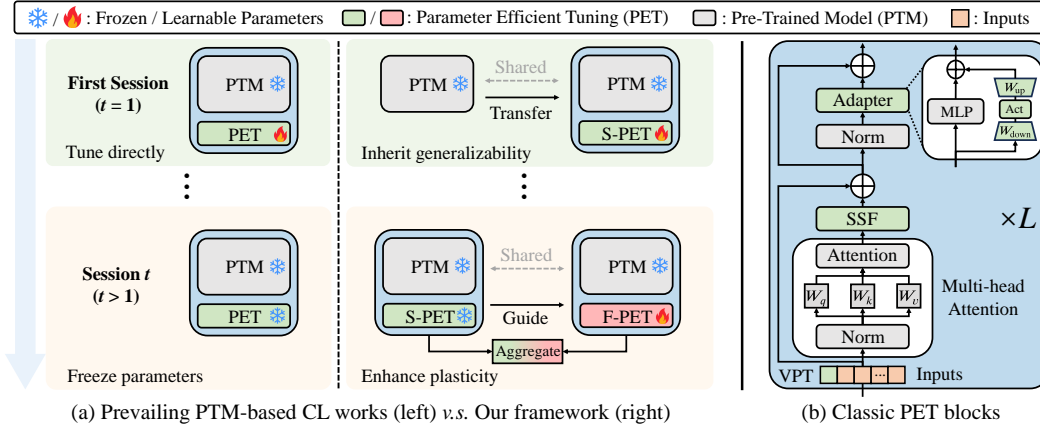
❄ / 🔥: Frozen / Learnable Parameters
/ : Parameter Efficient Tuning (PET)
: Pre-Trained Model (PTM)
: Inputs

First Session ($t = 1$)
PTM ❄
PET 🔥
Tune directly

PTM ❄
Shared
Transfer
PTM ❄
S-PET 🔥
Inherit generalizability

Session $t$ ($t > 1$)
PTM ❄
PET ❄
Freeze parameters

PTM ❄
S-PET ❄
Shared
Guide
PTM ❄
F-PET 🔥
Aggregate
Enhance plasticity

Adapter
Norm
MLP
$W_{up}$
Act
$W_{down}$
SSF
$\times L$
Attention
$W_q$
$W_k$
$W_v$
Multi-head Attention
Norm
VPT
...
Inputs

(a) Prevailing PTM-based CL works (left) v.s. Our framework (right)
(b) Classic PET blocks